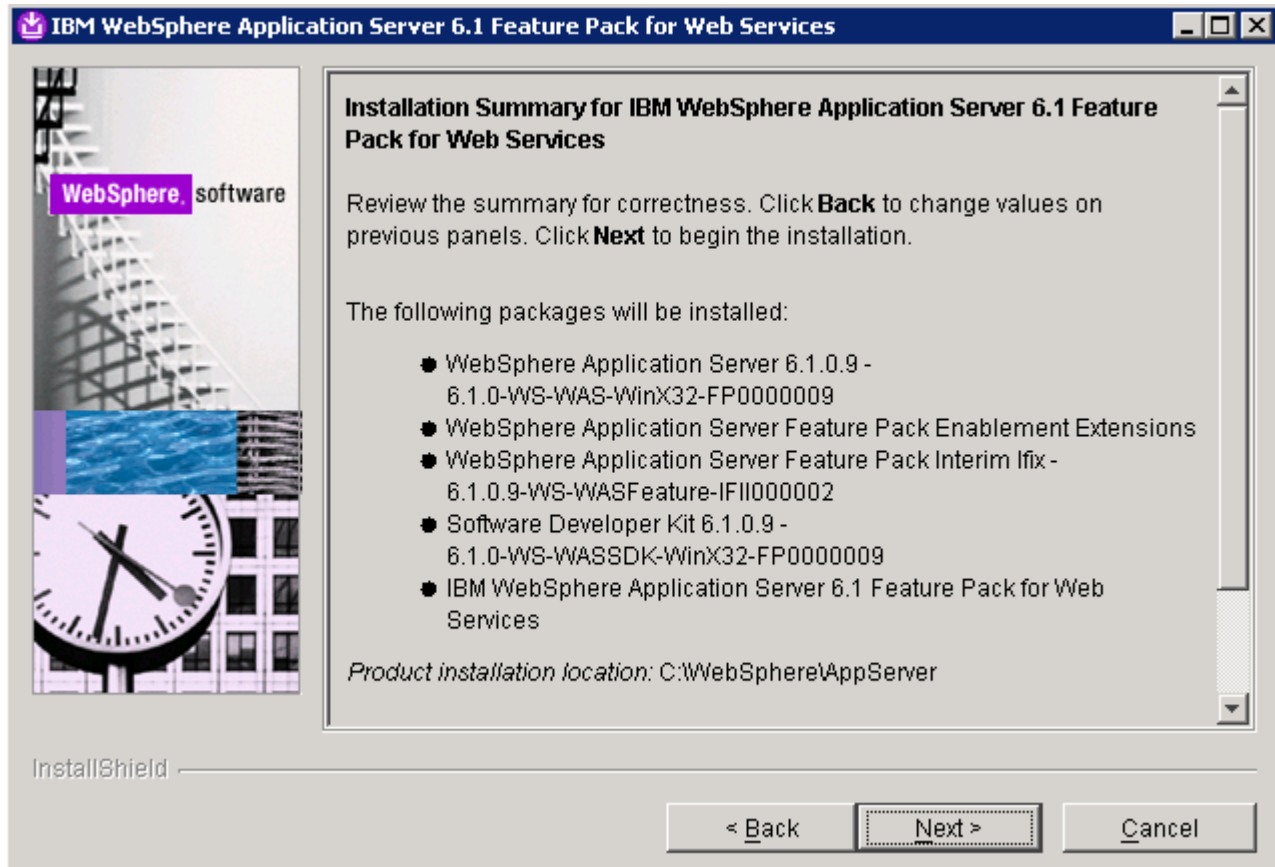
IBM WebSphere Application Server 6.1 Feature Pack for Web Services

WebSphere. software

Installation Summary for IBM WebSphere Application Server 6.1 Feature Pack for Web Services

Review the summary for correctness. Click Back to change values on previous panels. Click Next to begin the installation.

The following packages will be installed:

- WebSphere Application Server 6.1.0.9 - 6.1.0-WS-WAS-WinX32-FP0000009
- WebSphere Application Server Feature Pack Enablement Extensions
- WebSphere Application Server Feature Pack Interim Ifix - 6.1.0.9-WS-WASFeature-IFII000002
- Software Developer Kit 6.1.0.9 - 6.1.0-WS-WASSDK-WinX32-FP0000009
- IBM WebSphere Application Server 6.1 Feature Pack for Web Services

Product installation location: C:\WebSphere\AppServer

InstallShield

< Back | Next > | Cancel